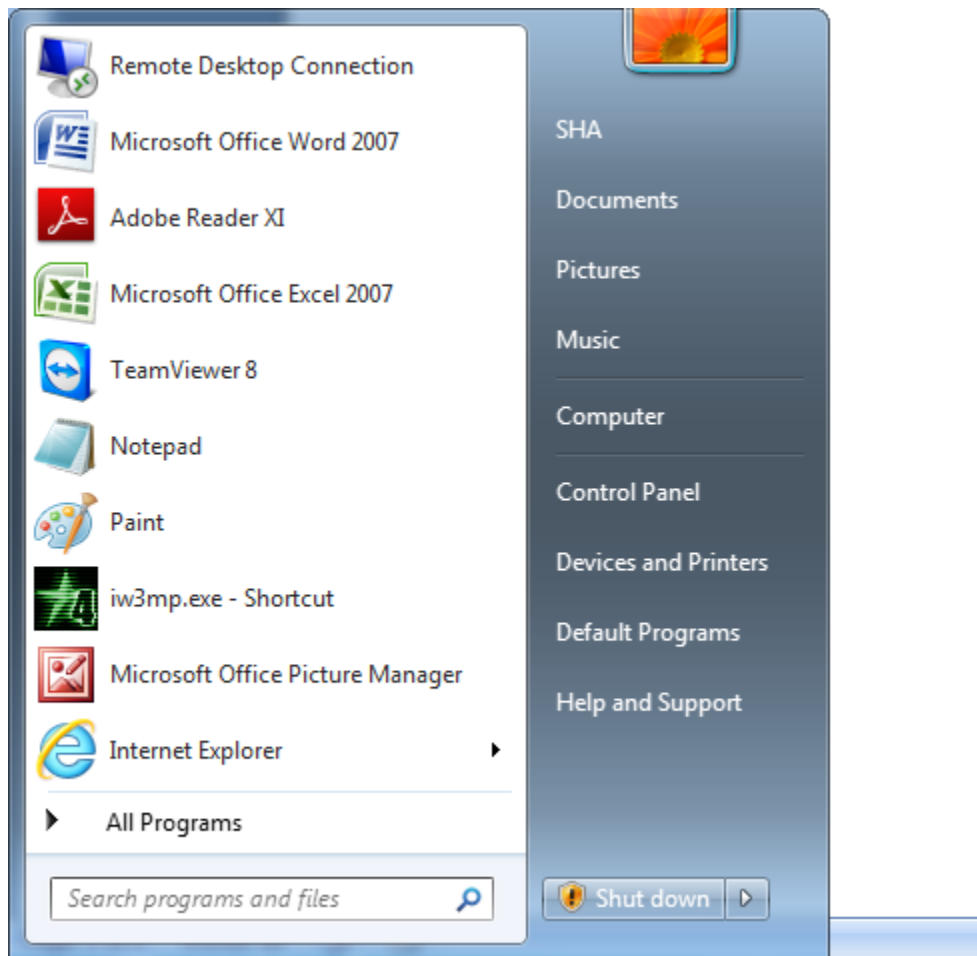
Remote Desktop Connection
Microsoft Office Word 2007
Adobe Reader XI
Microsoft Office Excel 2007
TeamViewer 8
Notepad
Paint
iw3mp.exe - Shortcut
Microsoft Office Picture Manager
Internet Explorer
All Programs
Search programs and files

SHA
Documents
Pictures
Music
Computer
Control Panel
Devices and Printers
Default Programs
Help and Support
Shut down